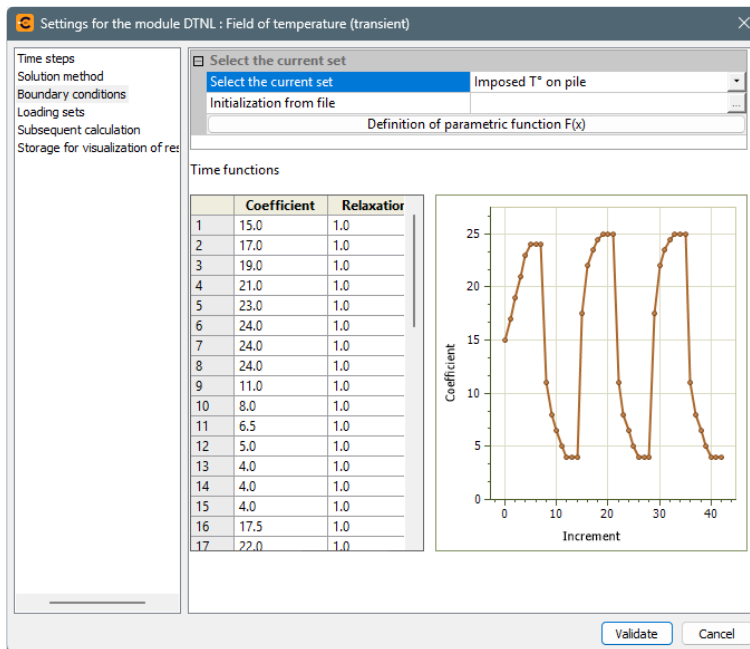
Settings for the module DTNL : Field of temperature (transient)

Time steps
Solution method
Boundary conditions
Loading sets
Subsequent calculation
Storage for visualization of res

Select the current set

| Select the current set | Imposed T° on pile |
|---|---|
| Initialization from file | |

Definition of parametric function F(x)

Time functions

| | Coefficient | Relaxation |
|---|---|---|
| 1 | 15.0 | 1.0 |
| 2 | 17.0 | 1.0 |
| 3 | 19.0 | 1.0 |
| 4 | 21.0 | 1.0 |
| 5 | 23.0 | 1.0 |
| 6 | 24.0 | 1.0 |
| 7 | 24.0 | 1.0 |
| 8 | 24.0 | 1.0 |
| 9 | 11.0 | 1.0 |
| 10 | 8.0 | 1.0 |
| 11 | 6.5 | 1.0 |
| 12 | 5.0 | 1.0 |
| 13 | 4.0 | 1.0 |
| 14 | 4.0 | 1.0 |
| 15 | 4.0 | 1.0 |
| 16 | 17.5 | 1.0 |
| 17 | 22.0 | 1.0 |

25
20
15
10
5
0
Coefficient
0 10 20 30 40
Increment

Validate
Cancel